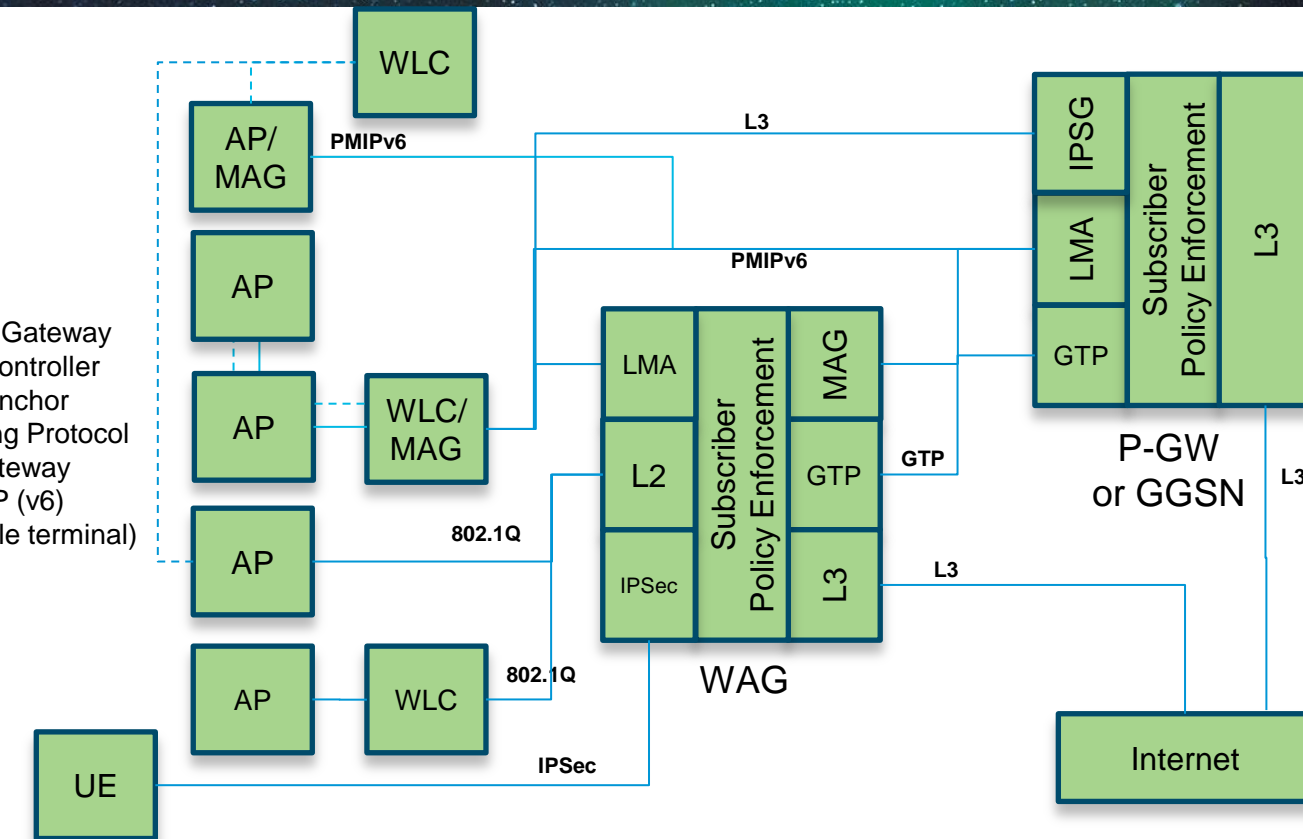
WLC

AP/
MAG

PMIPv6

L3

IPSG

Subscriber
Policy Enforcement

L3

LMA

PMIPv6

GTP

AP

Gateway
ontroller
nchor
ng Protocol
teway
P (v6)
le terminal)

AP

WLC/
MAG

LMA

Subscriber
Policy Enforcement

MAG

L2

GTP

GTP

P-GW
or GGSN

L3

AP

802.1Q

IPSec

L3

L3

AP

WLC

802.1Q

WAG

UE

IPSec

Internet